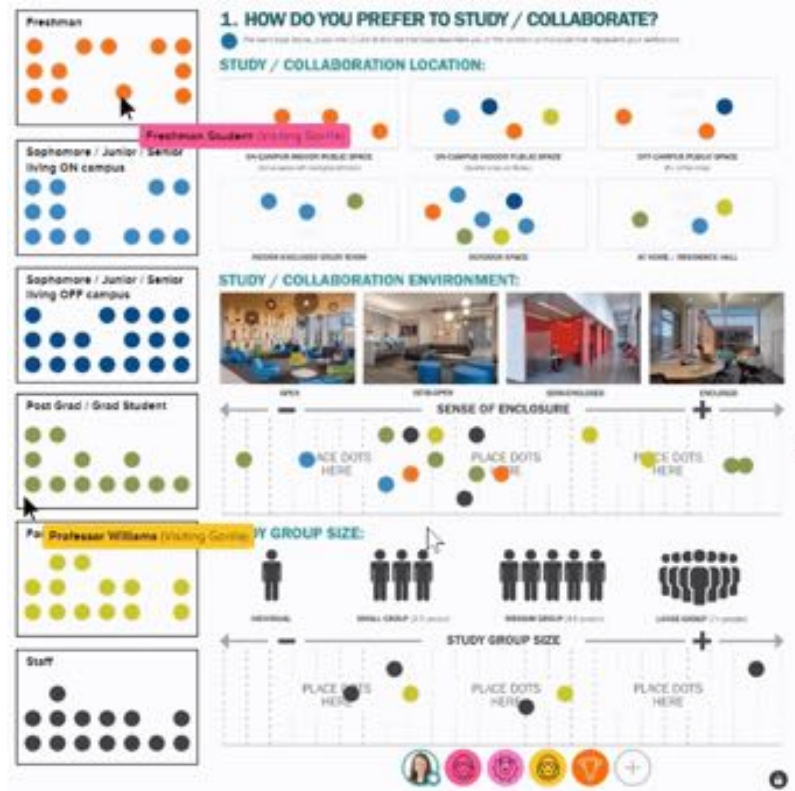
Freshman

Freshman Student (Visiting Gorilla)

Sophomore / Junior / Senior living ON campus

Sophomore / Junior / Senior living OFF campus

Post Grad / Grad Student

Fa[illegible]

Professor Williams (Visiting Gorilla)

Staff

1. HOW DO YOU PREFER TO STUDY / COLLABORATE?

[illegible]

STUDY / COLLABORATION LOCATION:

ON-CAMPUS INDOOR PUBLIC SPACE

ON-CAMPUS INDOOR PUBLIC SPACE

OFF-CAMPUS PUBLIC SPACE

INDOOR ENCLOSED GROUP ROOM

OUTDOOR SPACE

AT HOME / RESIDENCE HALL

STUDY / COLLABORATION ENVIRONMENT:

OPEN

SEMI-OPEN

SEMI-ENCLOSED

ENCLOSED

SENSE OF ENCLOSURE

PLACE DOTS HERE

PLACE DOTS HERE

PLACE DOTS HERE

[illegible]DY GROUP SIZE:

INDIVIDUAL

SMALL GROUP

MEDIUM GROUP

LARGE GROUP

STUDY GROUP SIZE

PLACE DOTS HERE

PLACE DOTS HERE

PLACE DOTS HERE